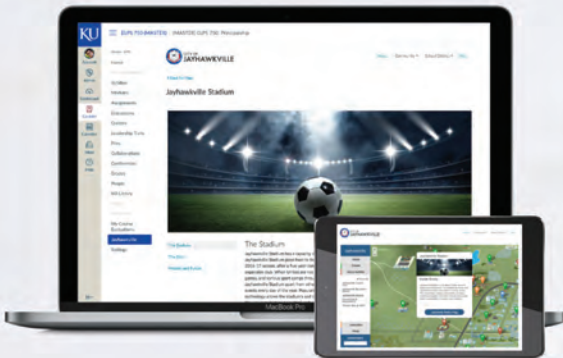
KU

ELPS 710 (MASTER) MASTER ELPS 700: Placemaking

Account

Home

Modules

Assignments

Discussions

Grades

Collaborations

Quizzes

People

My Course Evaluations

Jayhawkville

Settings

JAYHAWKVILLE

Jayhawkville Stadium

The Stadium

MacBook Pro

JAYHAWKVILLE